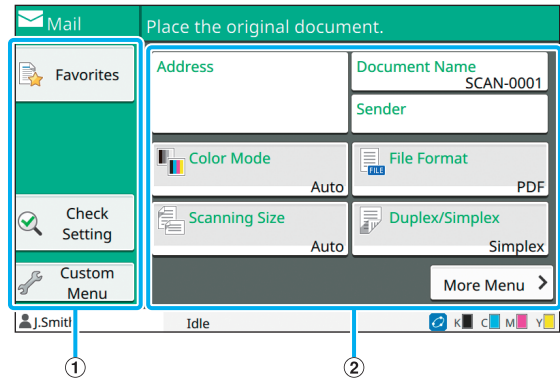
Mail

Place the original document.

Favorites

Check Setting

Custom Menu

Address

Document Name
SCAN-0001

Sender

Color Mode
Auto

File Format
PDF

Scanning Size
Auto

Duplex/Simplex
Simplex

More Menu

J.Smith

Idle

K C M Y

①

②